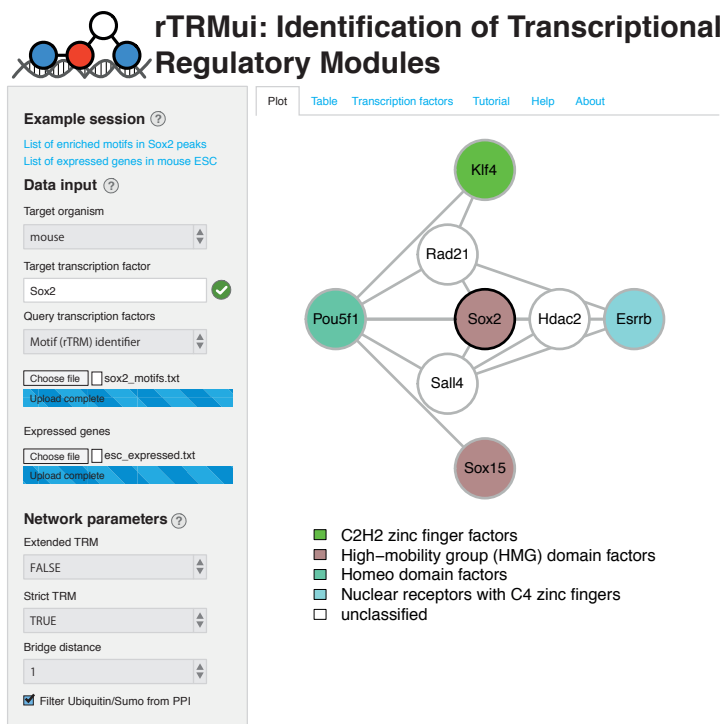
rTRMui: Identification of Transcriptional Regulatory Modules

Example session ?

List of enriched motifs in Sox2 peaks
List of expressed genes in mouse ESC

Data input ?

Target organism
mouse

Target transcription factor
Sox2

Query transcription factors
Motif (rTRM) identifier

Choose file sox2_motifs.txt
Upload complete

Expressed genes
Choose file esc_expressed.txt
Upload complete

Network parameters ?

Extended TRM
FALSE

Strict TRM
TRUE

Bridge distance
1

Filter Ubiquitin/Sumo from PPI

Plot | Table | Transcription factors | Tutorial | Help | About

Klf4
Rad21
Pou5f1
Sox2
Hdac2
Esrrb
Sall4
Sox15

C2H2 zinc finger factors
High−mobility group (HMG) domain factors
Homeo domain factors
Nuclear receptors with C4 zinc fingers
unclassified